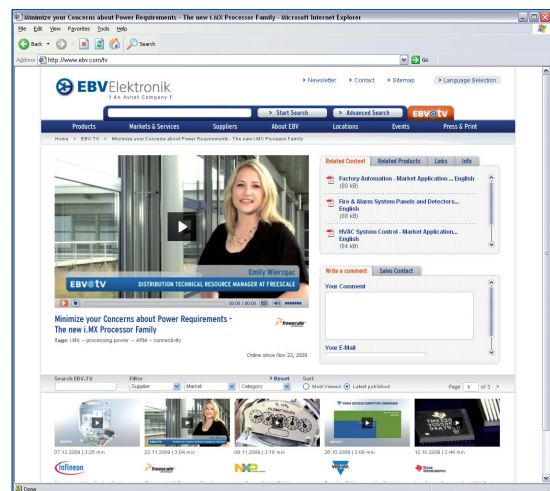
Minimize your Concerns about Power Requirements - The new i.MX Processor Family - Microsoft Internet Explorer

File Edit View Favorites Tools Help

Back Search

Address http://www.ebv.com/tv Go

EBVElektronik
An Avnet Company

Newsletter Contact Sitemap Language Selection

Start Search Advanced Search EBV TV

Products Markets & Services Suppliers About EBV Locations Events Press & Print

Home > EBV.TV > Minimize your Concerns about Power Requirements - The new i.MX Processor Family

Emily Wierzgac
EBV TV DISTRIBUTION TECHNICAL RESOURCE MANAGER AT FREESCALE

00:00 / 00:00

Minimize your Concerns about Power Requirements - The new i.MX Processor Family

freescale

Tags i.MX – processing power – ARM – connectivity

Online since Nov 23, 2009

Related Content Related Products Links Info

Factory Automation - Market Application ... English (80 kB)

Fire & Alarm System Panels and Detectors... English (88 kB)

HVAC System Control - Market Application... English (64 kB)

Write a comment Sales Contact

Your Comment

Your E-Mail

Search EBV.TV Filter Supplier Market Category Reset Sort Most Viewed Latest published Page 1 of 3

07.12.2009 | 3:25 min
23.11.2009 | 3:04 min
09.11.2009 | 3:19 min
26.10.2009 | 3:06 min
12.10.2009 | 2:44 min

Infineon freescale NXP VISHAY TEXAS INSTRUMENTS

Done